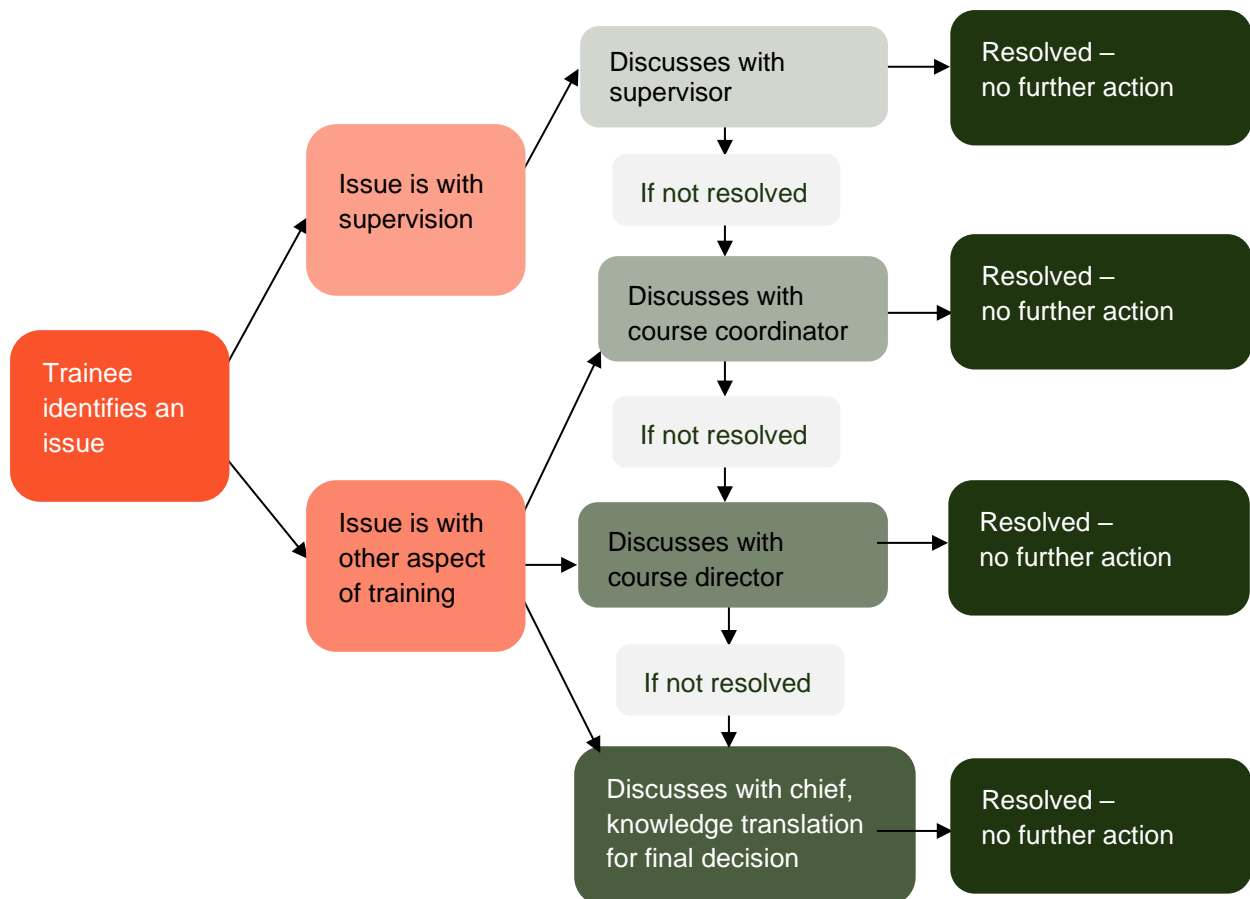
Trainee identifies an issue

Issue is with supervision

Issue is with other aspect of training

Discusses with supervisor

Resolved – no further action

If not resolved

Discusses with course coordinator

Resolved – no further action

If not resolved

Discusses with course director

Resolved – no further action

If not resolved

Discusses with chief, knowledge translation for final decision

Resolved – no further action